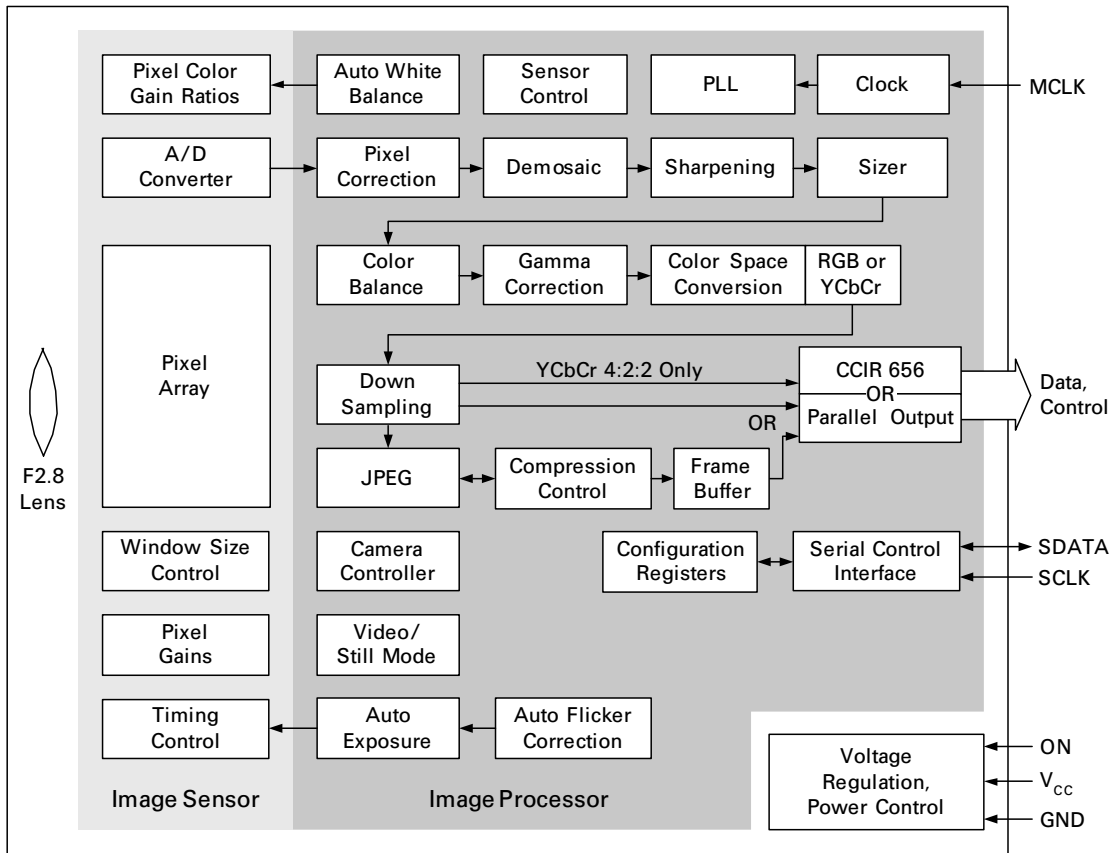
Pixel Color Gain Ratios

Auto White Balance

Sensor Control

PLL

Clock

MCLK

A/D Converter

Pixel Correction

Demosaic

Sharpening

Sizer

Color Balance

Gamma Correction

Color Space Conversion

RGB or YCbCr

Pixel Array

Down Sampling

YCbCr 4:2:2 Only

CCIR 656
OR
Parallel Output

Data, Control

OR

JPEG

Compression Control

Frame Buffer

F2.8 Lens

Window Size Control

Camera Controller

Configuration Registers

Serial Control Interface

SDATA

SCLK

Pixel Gains

Video/ Still Mode

Timing Control

Auto Exposure

Auto Flicker Correction

Voltage Regulation, Power Control

ON

$V_{CC}$

GND

Image Sensor

Image Processor